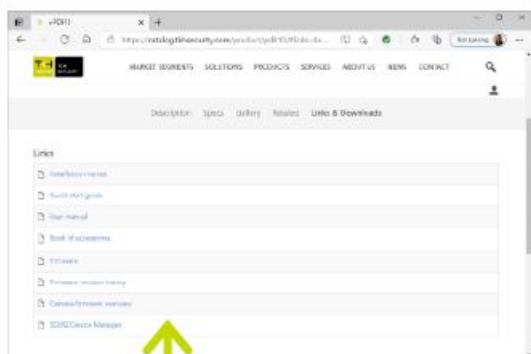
+PDX1

https://catalog.tkhsecurity.com/product/pdx1?tab=links-do...

Not syncing

MARKET SEGMENTS SOLUTIONS PRODUCTS SERVICES ABOUT US NEWS CONTACT

Description Specs Gallery Related Links & Downloads

Links

Installation manual

Quick start guide

User manual

Book of accessories

Firmware

Firmware revision history

Camera firmware overview

TDSi2 Device Manager